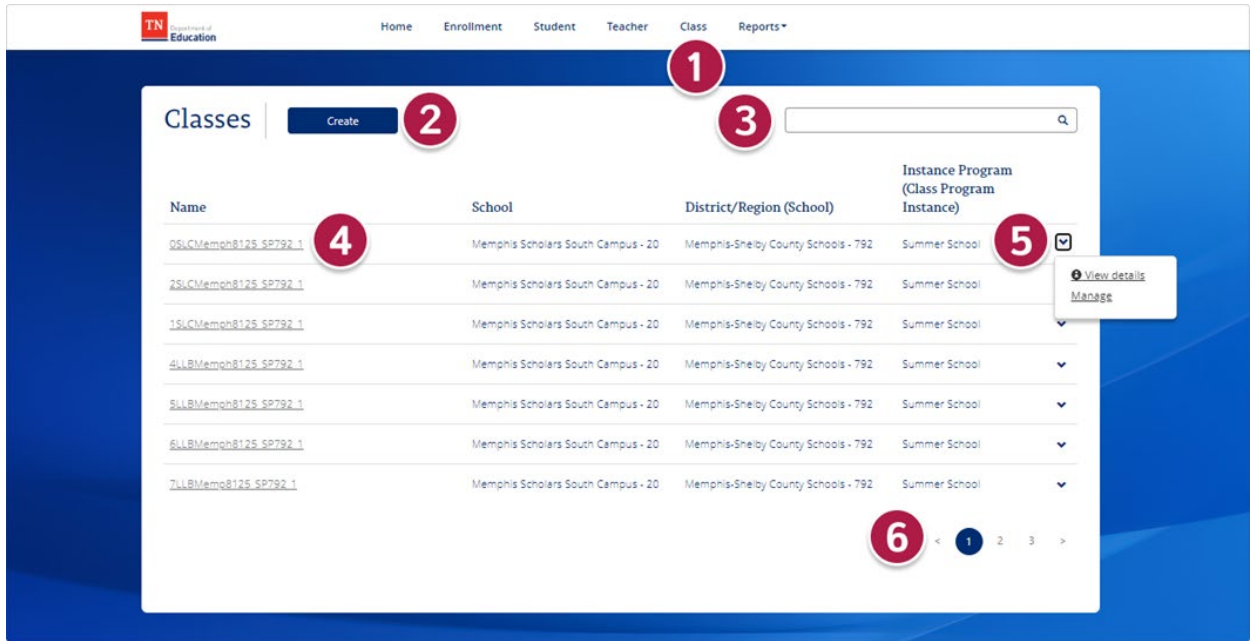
TN Department of Education

Home Enrollment Student Teacher Class Reports

1

Classes Create 2

3

| Name | School | District/Region (School) | Instance Program (Class Program Instance) |
|---|---|---|---|
| 0SLCMemph8125 SP792 1 | Memphis Scholars South Campus - 20 | Memphis-Shelby County Schools - 792 | Summer School |
| 2SLCMemph8125 SP792 1 | Memphis Scholars South Campus - 20 | Memphis-Shelby County Schools - 792 | Summer School |
| 1SLCMemph8125 SP792 1 | Memphis Scholars South Campus - 20 | Memphis-Shelby County Schools - 792 | Summer School |
| 4LLBMemph8125 SP792 1 | Memphis Scholars South Campus - 20 | Memphis-Shelby County Schools - 792 | Summer School |
| 5LLBMemph8125 SP792 1 | Memphis Scholars South Campus - 20 | Memphis-Shelby County Schools - 792 | Summer School |
| 6LLBMemph8125 SP792 1 | Memphis Scholars South Campus - 20 | Memphis-Shelby County Schools - 792 | Summer School |
| 7LLBMemp8125 SP792 1 | Memphis Scholars South Campus - 20 | Memphis-Shelby County Schools - 792 | Summer School |

4

5

View details
Manage

6 < 1 2 3 >